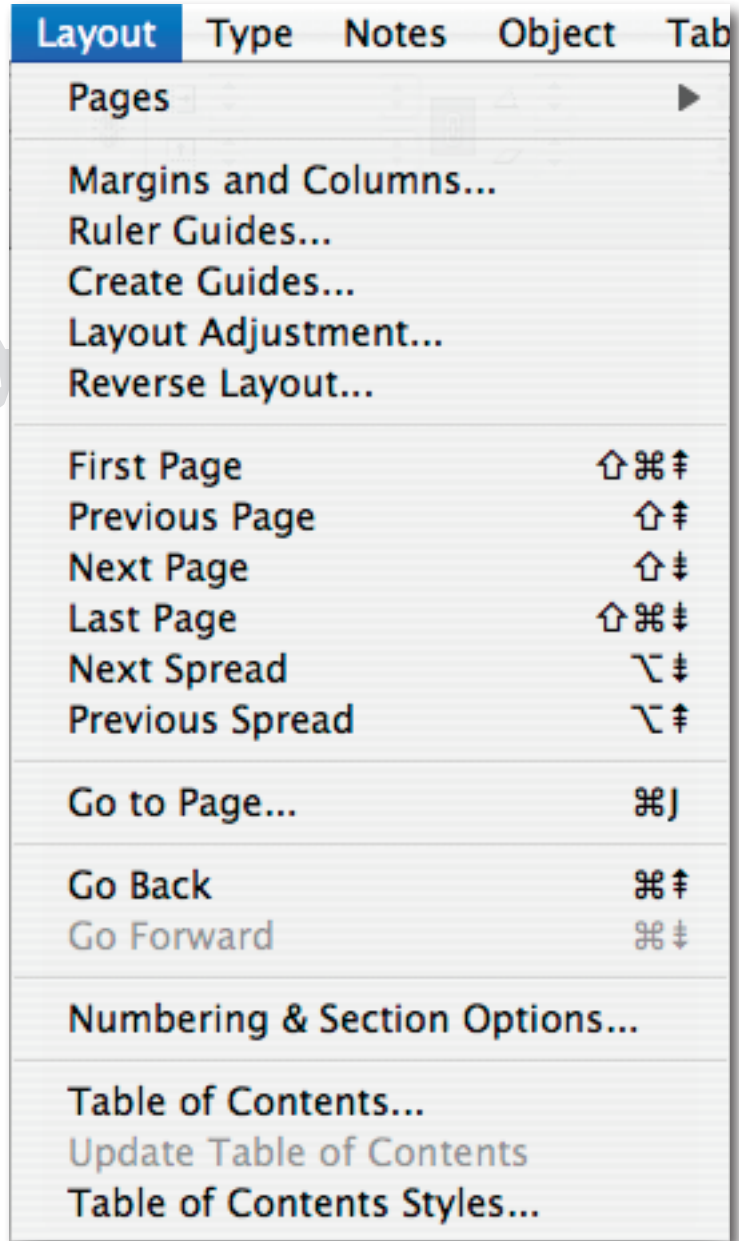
Layout Type Notes Object Tab

Pages ▶

Margins and Columns...
Ruler Guides...
Create Guides...
Layout Adjustment...
Reverse Layout...

First Page ⇧⌘⇞
Previous Page ⇧⇞
Next Page ⇧⇟
Last Page ⇧⌘⇟
Next Spread ⌥⇟
Previous Spread ⌥⇞

Go to Page... ⌘J

Go Back ⌘⇞
Go Forward ⌘⇟

Numbering & Section Options...

Table of Contents...
Update Table of Contents
Table of Contents Styles...